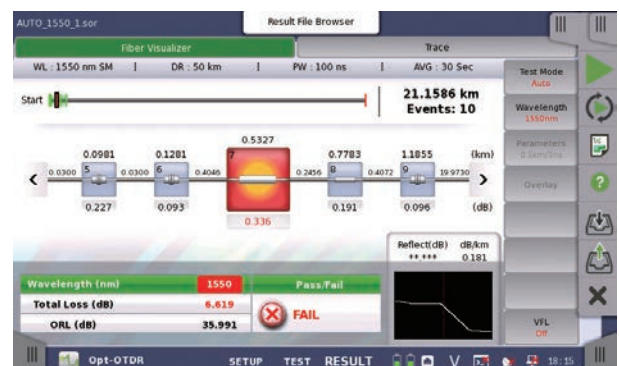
AUTO_1550_1.sor

Result File Browser

Fiber Visualizer

Trace

WL : 1550 nm SM | DR : 50 km | PW : 100 ns | AVG : 30 Sec

Test Mode
Auto

Start

21.1586 km
Events: 10

Wavelength
1550nm

Parameters
0.5km/5ns

Overlay

0.0981 0.1281 0.5327 0.7783 1.1855 (km)

0.0300 5 0.0300 6 0.4046 7 0.2456 8 0.4072 9 19.9730

0.227 0.093 0.336 0.191 0.096 (dB)

Reflect(dB) dB/km
**.*** 0.181

| Wavelength (nm) | 1550 |
|---|---|
| Total Loss (dB) | 6.619 |
| ORL (dB) | 35.991 |

Pass/Fail

FAIL

VFL
Off

Opt-OTDR

SETUP TEST RESULT

18:15